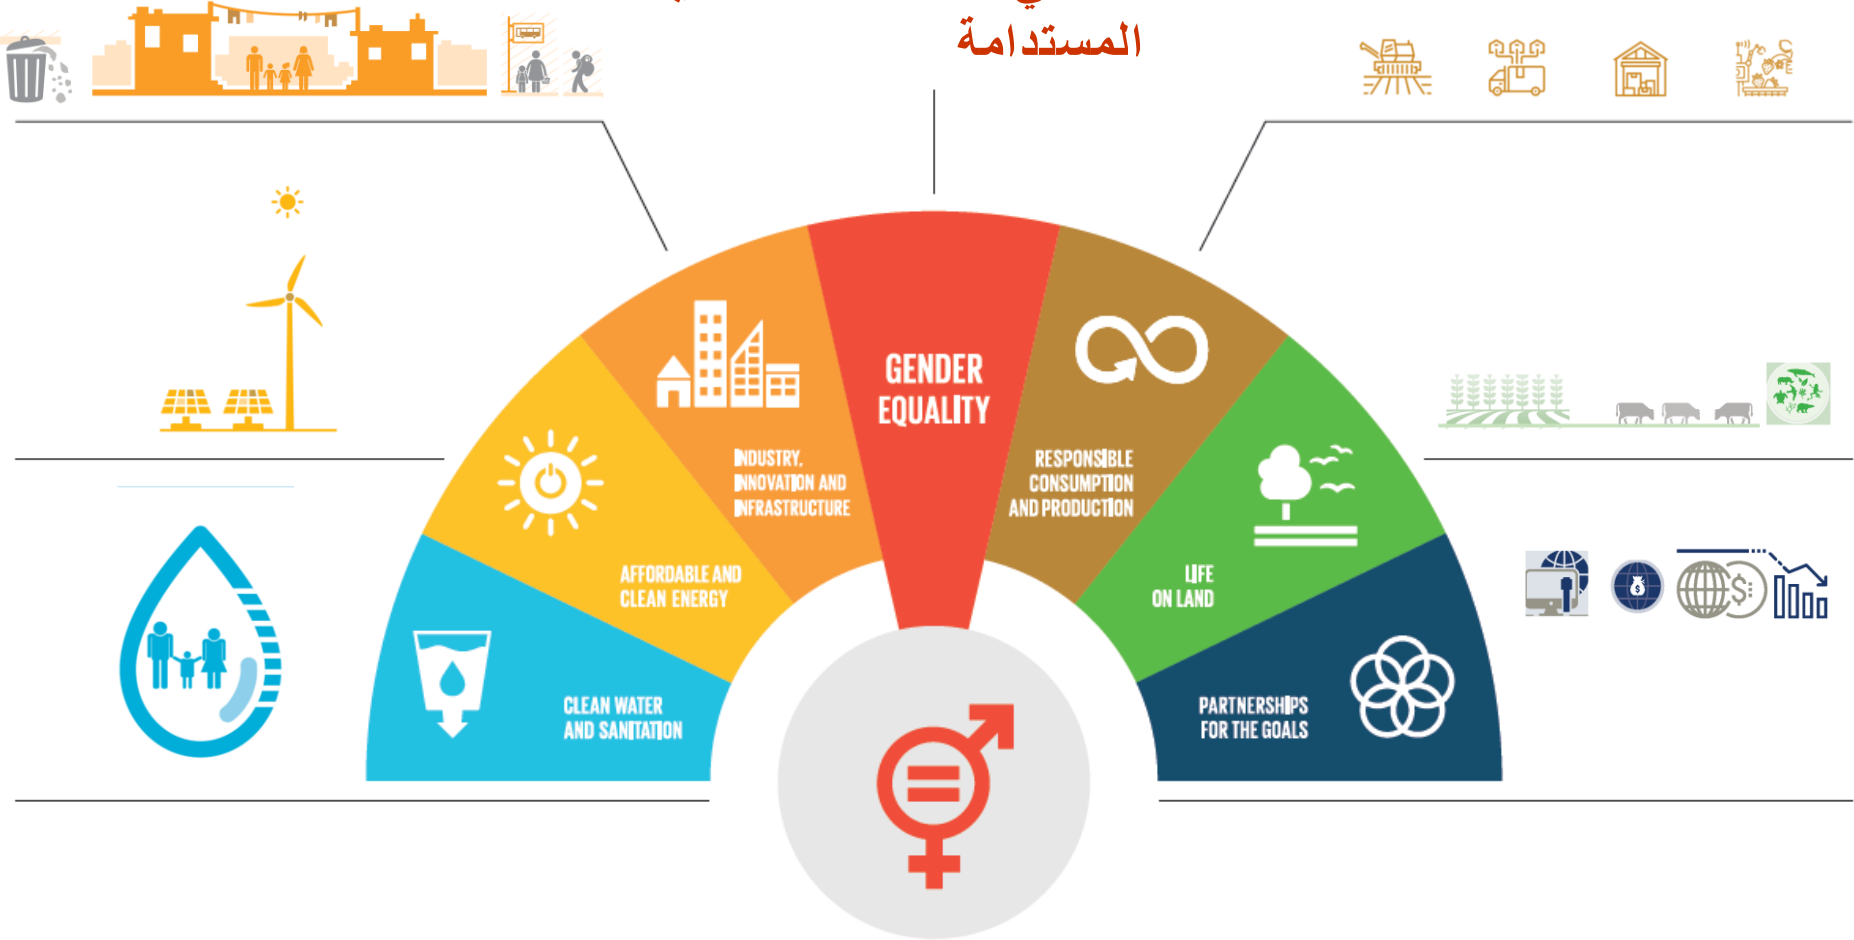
المستدامة

GENDER EQUALITY

INDUSTRY, INNOVATION AND INFRASTRUCTURE

RESPONSIBLE CONSUMPTION AND PRODUCTION

AFFORDABLE AND CLEAN ENERGY

LIFE ON LAND

CLEAN WATER AND SANITATION

PARTNERSHIPS FOR THE GOALS